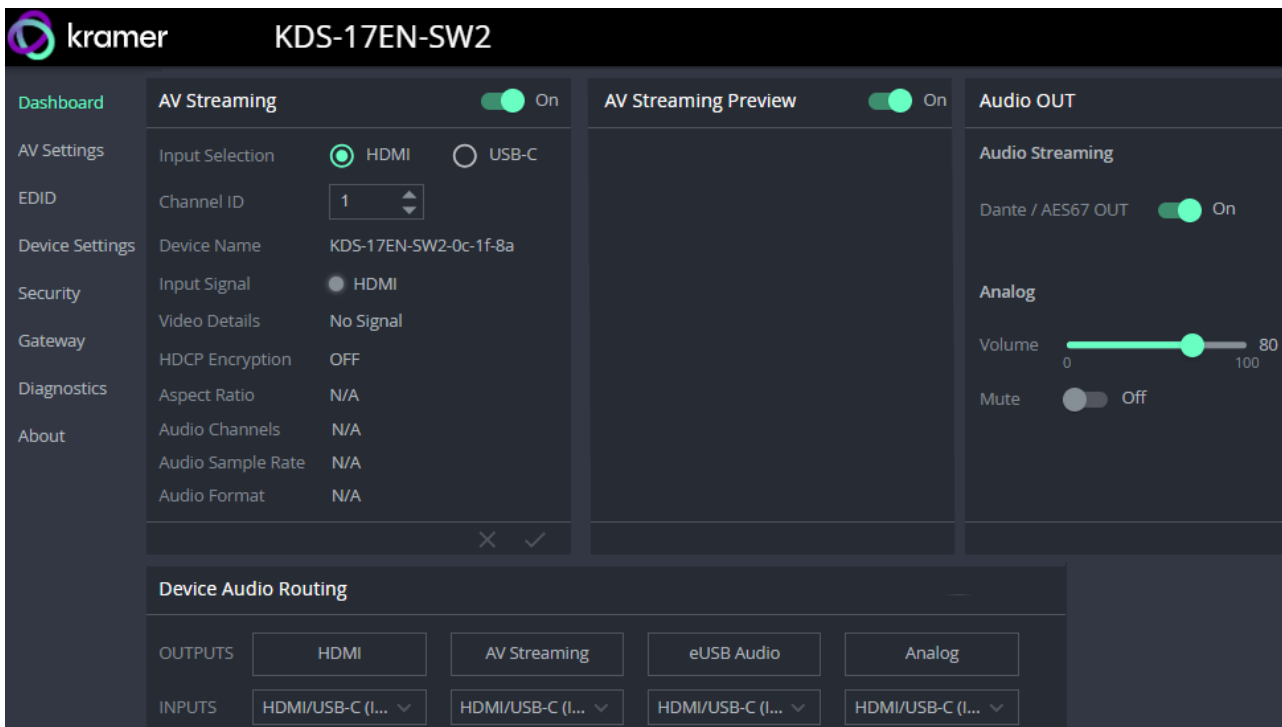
kramer KDS-17EN-SW2

Dashboard
AV Settings
EDID
Device Settings
Security
Gateway
Diagnostics
About

AV Streaming On

Input Selection HDMI USB-C
Channel ID 1
Device Name KDS-17EN-SW2-0c-1f-8a
Input Signal HDMI
Video Details No Signal
HDCP Encryption OFF
Aspect Ratio N/A
Audio Channels N/A
Audio Sample Rate N/A
Audio Format N/A

AV Streaming Preview On

Audio OUT

Audio Streaming
Dante / AES67 OUT On

Analog
Volume 0 100 80
Mute Off

Device Audio Routing

| OUTPUTS | HDMI | AV Streaming | eUSB Audio | Analog |
|---|---|---|---|---|
| INPUTS | HDMI/USB-C (I... | HDMI/USB-C (I... | HDMI/USB-C (I... | HDMI/USB-C (I... |